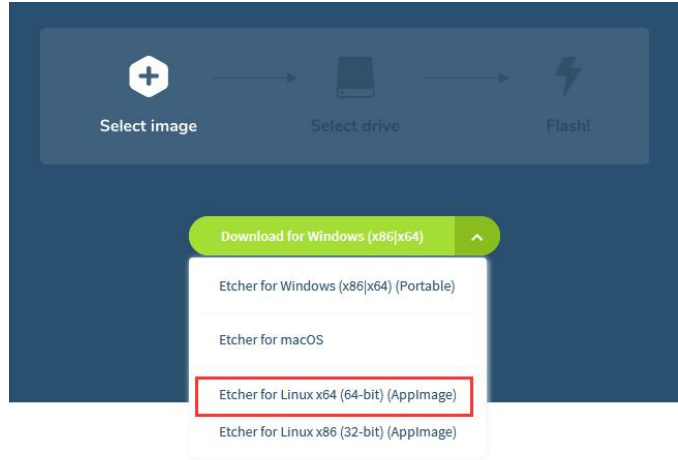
Select image

Select drive

Flash!

Download for Windows (x86|x64)

Etcher for Windows (x86|x64) (Portable)

Etcher for macOS

Etcher for Linux x64 (64-bit) (AppImage)

Etcher for Linux x86 (32-bit) (AppImage)